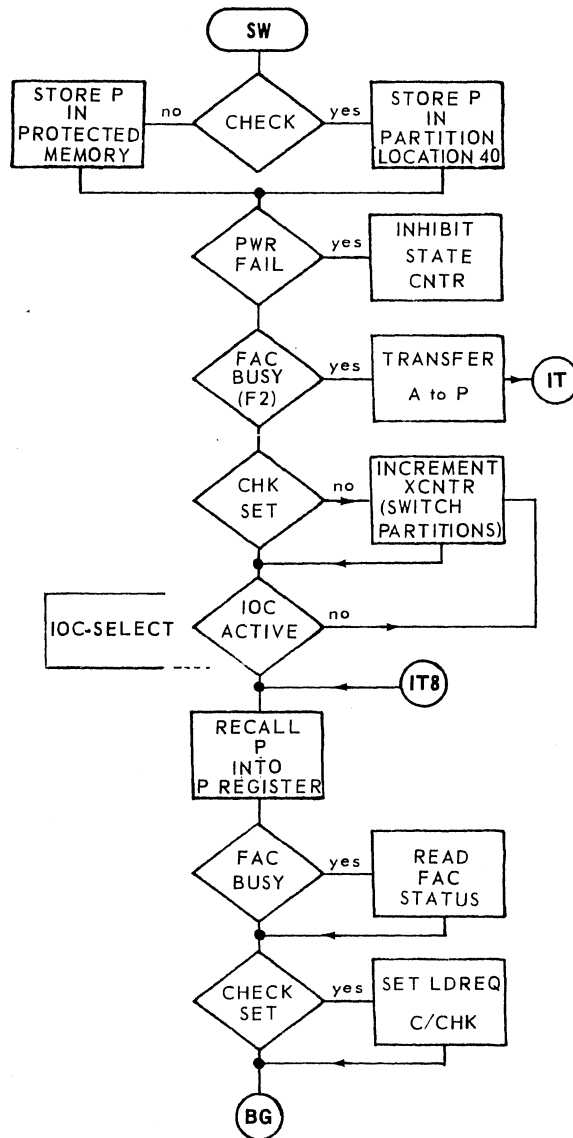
SW

STORE P IN PROTECTED MEMORY

no

CHECK

yes

STORE P IN PARTITION LOCATION 40

PWR FAIL

yes

INHIBIT STATE CNTR

FAC BUSY (F2)

yes

TRANSFER A to P

IT

CHK SET

no

INCREMENT XCNTR (SWITCH PARTITIONS)

IOC-SELECT

IOC ACTIVE

no

IT8

RECALL P INTO P REGISTER

FAC BUSY

yes

READ FAC STATUS

CHECK SET

yes

SET LDREQ C/CHK

BG